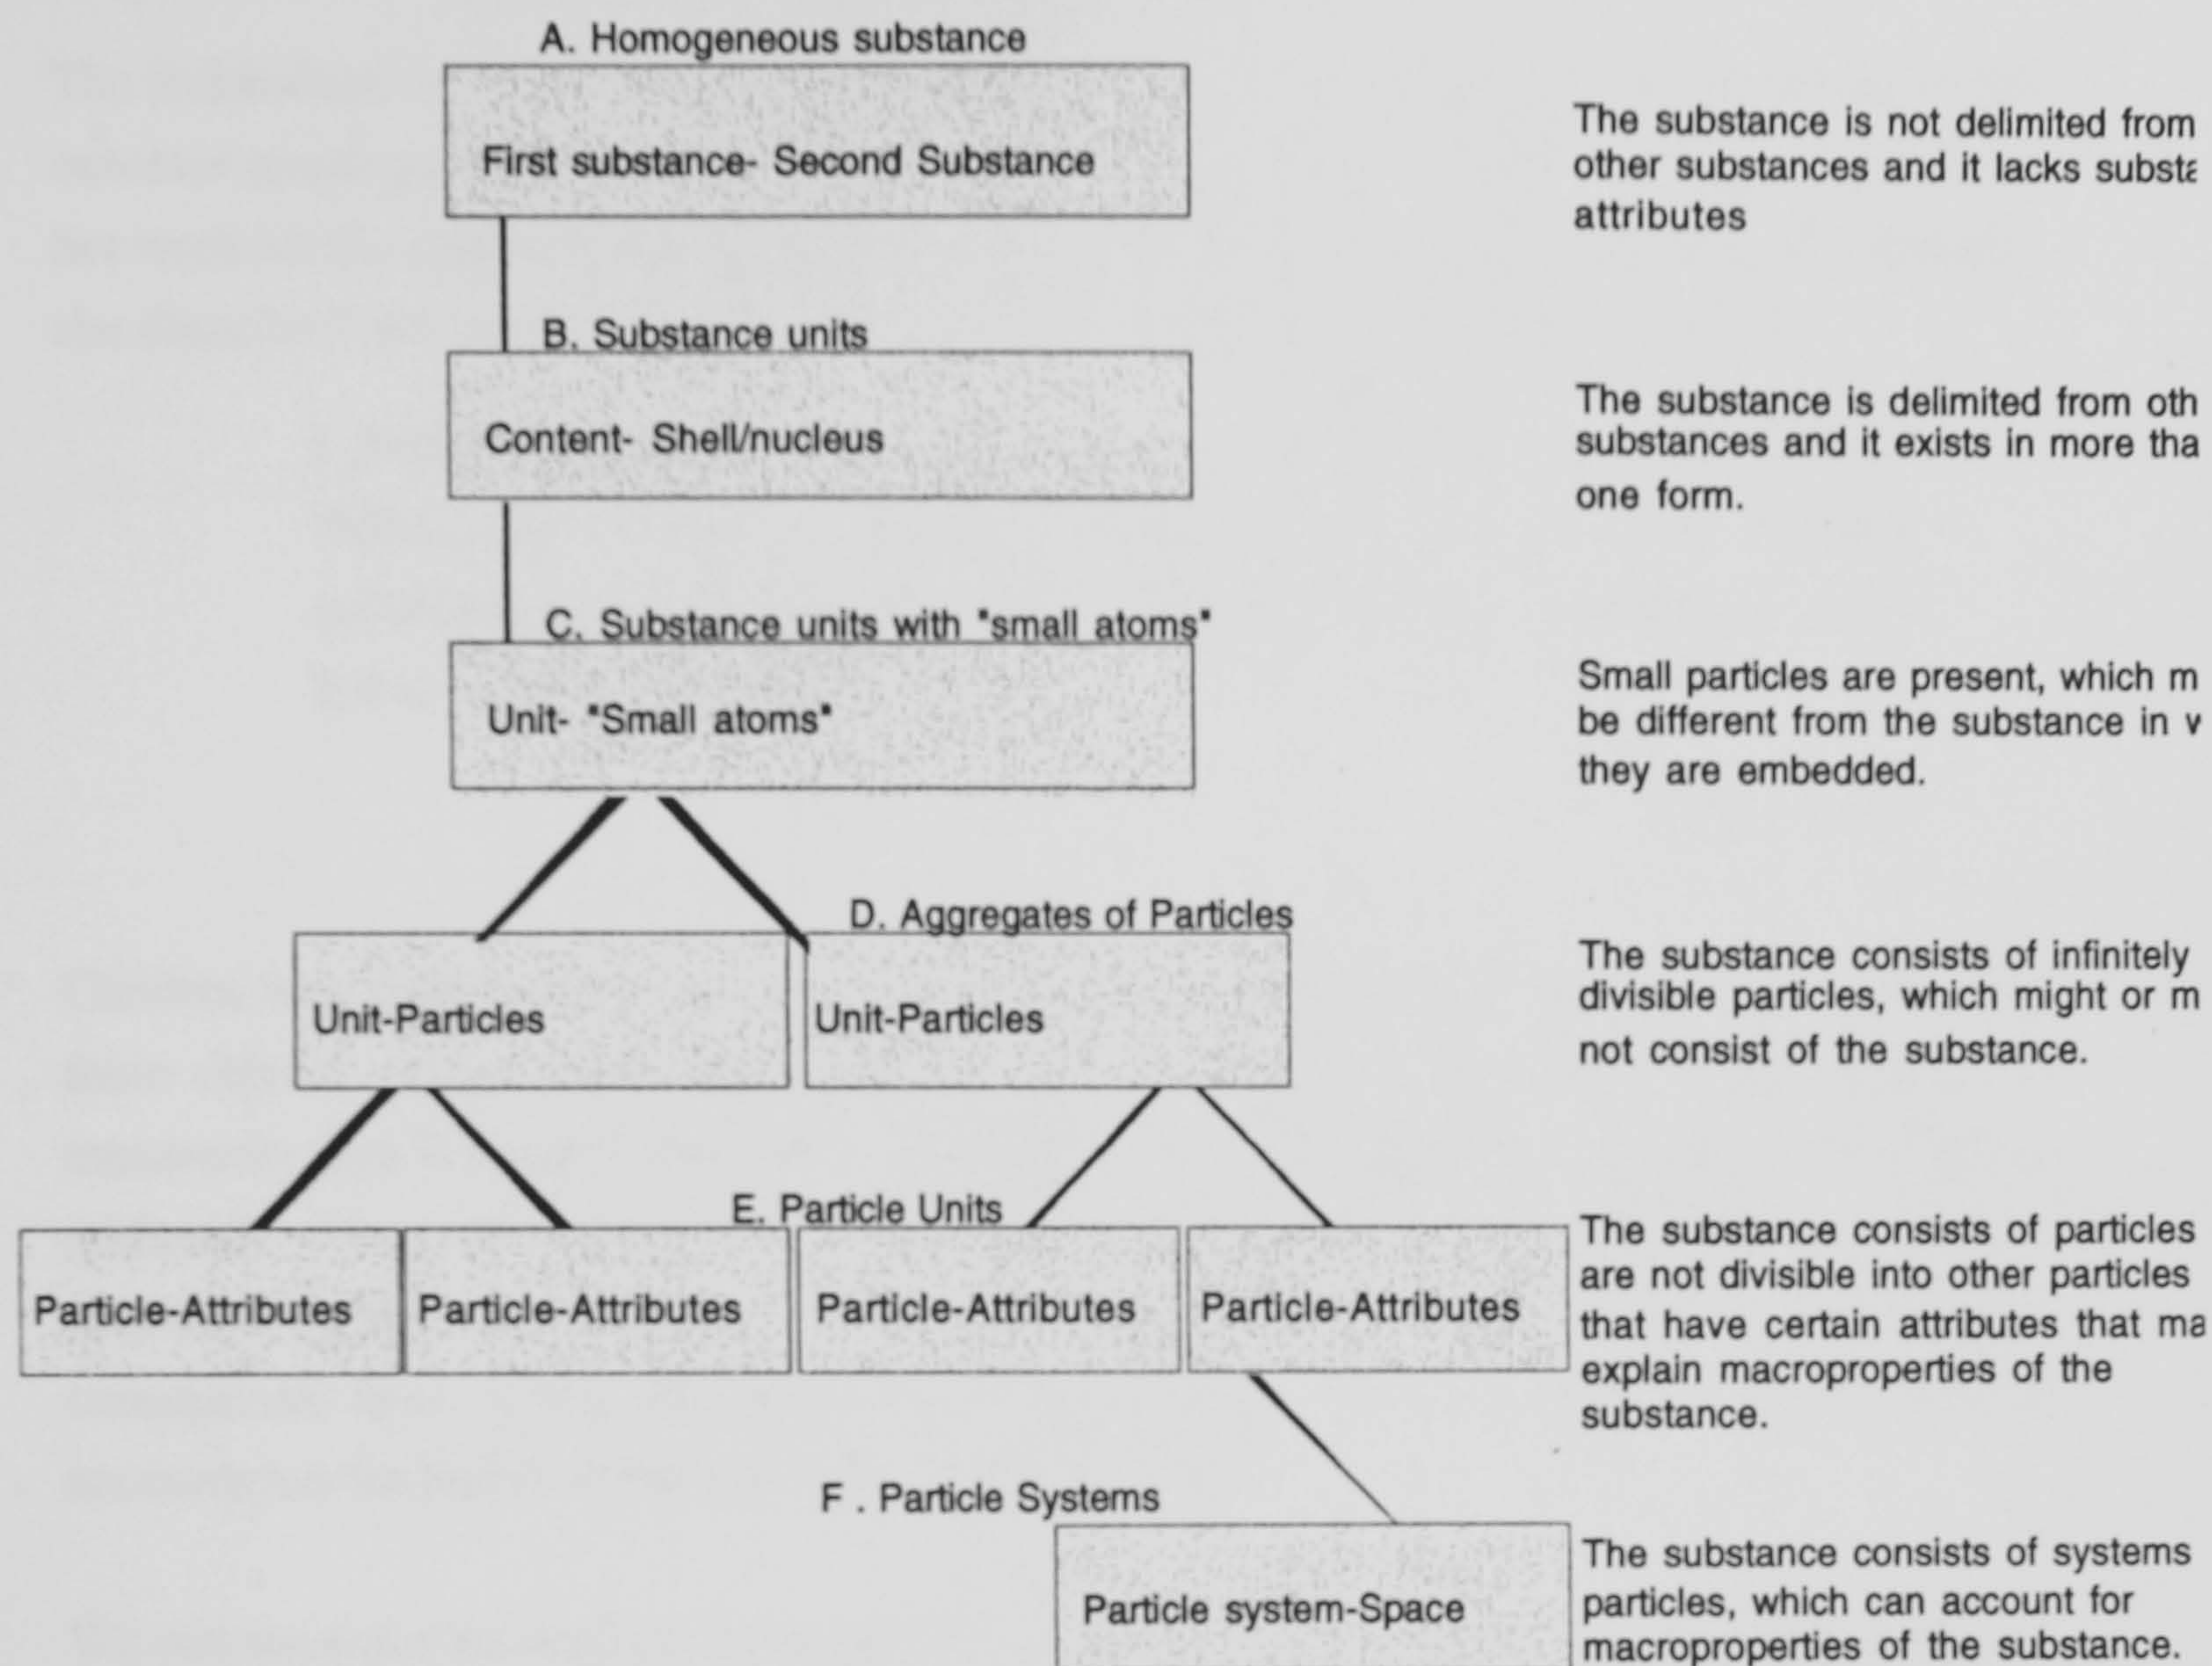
A. Homogeneous substance

First substance- Second Substance

The substance is not delimited from other substances and it lacks substa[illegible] attributes

B. Substance units

Content- Shell/nucleus

The substance is delimited from oth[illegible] substances and it exists in more tha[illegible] one form.

C. Substance units with "small atoms"

Unit- "Small atoms"

Small particles are present, which m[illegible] be different from the substance in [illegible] they are embedded.

D. Aggregates of Particles

Unit-Particles

Unit-Particles

The substance consists of infinitely divisible particles, which might or m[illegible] not consist of the substance.

E. Particle Units

Particle-Attributes

Particle-Attributes

Particle-Attributes

Particle-Attributes

The substance consists of particles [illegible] are not divisible into other particles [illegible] that have certain attributes that ma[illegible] explain macroproperties of the substance.

F . Particle Systems

Particle system-Space

The substance consists of systems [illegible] particles, which can account for macroproperties of the substance.